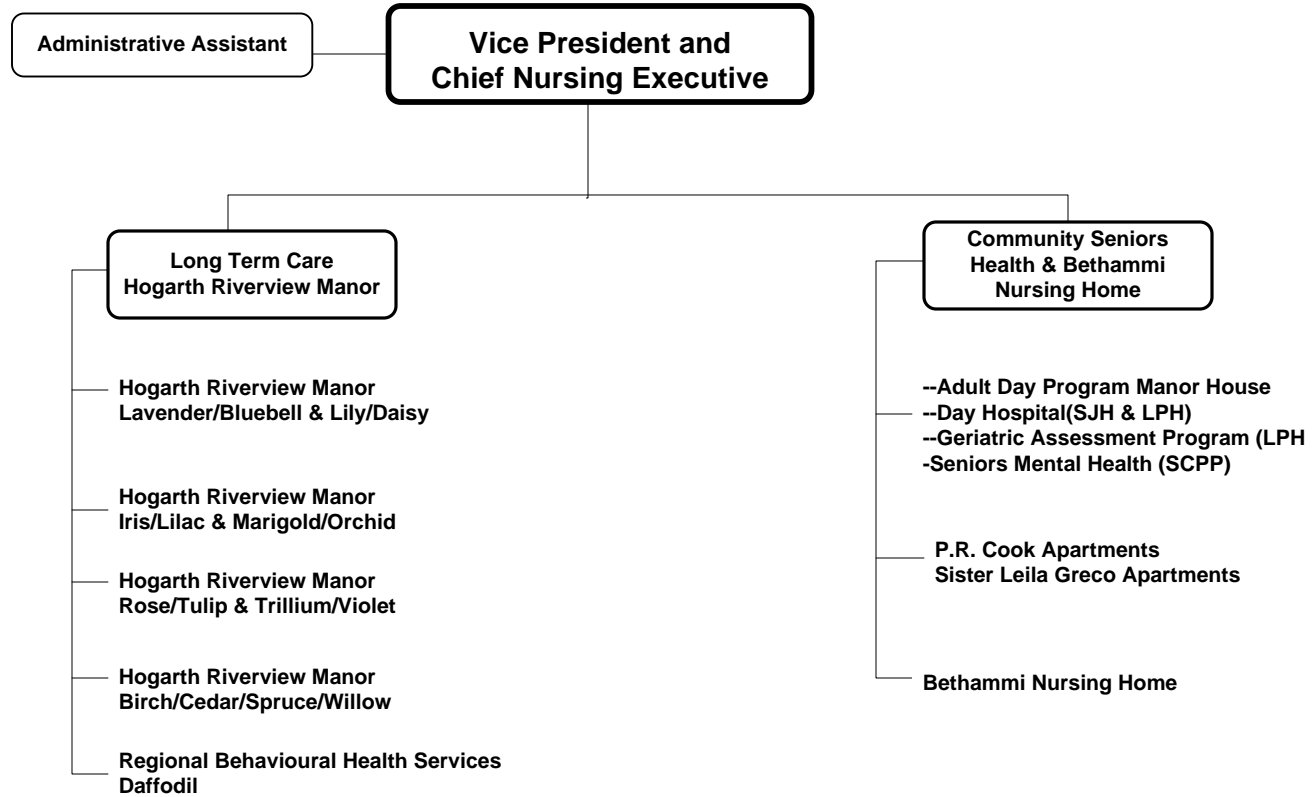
Administrative Assistant

Vice President and Chief Nursing Executive

Long Term Care Hogarth Riverview Manor

Hogarth Riverview Manor Lavender/Bluebell & Lily/Daisy

Hogarth Riverview Manor Iris/Lilac & Marigold/Orchid

Hogarth Riverview Manor Rose/Tulip & Trillium/Violet

Hogarth Riverview Manor Birch/Cedar/Spruce/Willow

Regional Behavioural Health Services Daffodil

Community Seniors Health & Bethammi Nursing Home

--Adult Day Program Manor House
--Day Hospital(SJH & LPH)
--Geriatric Assessment Program (LPH
-Seniors Mental Health (SCPP)

P.R. Cook Apartments
Sister Leila Greco Apartments

Bethammi Nursing Home